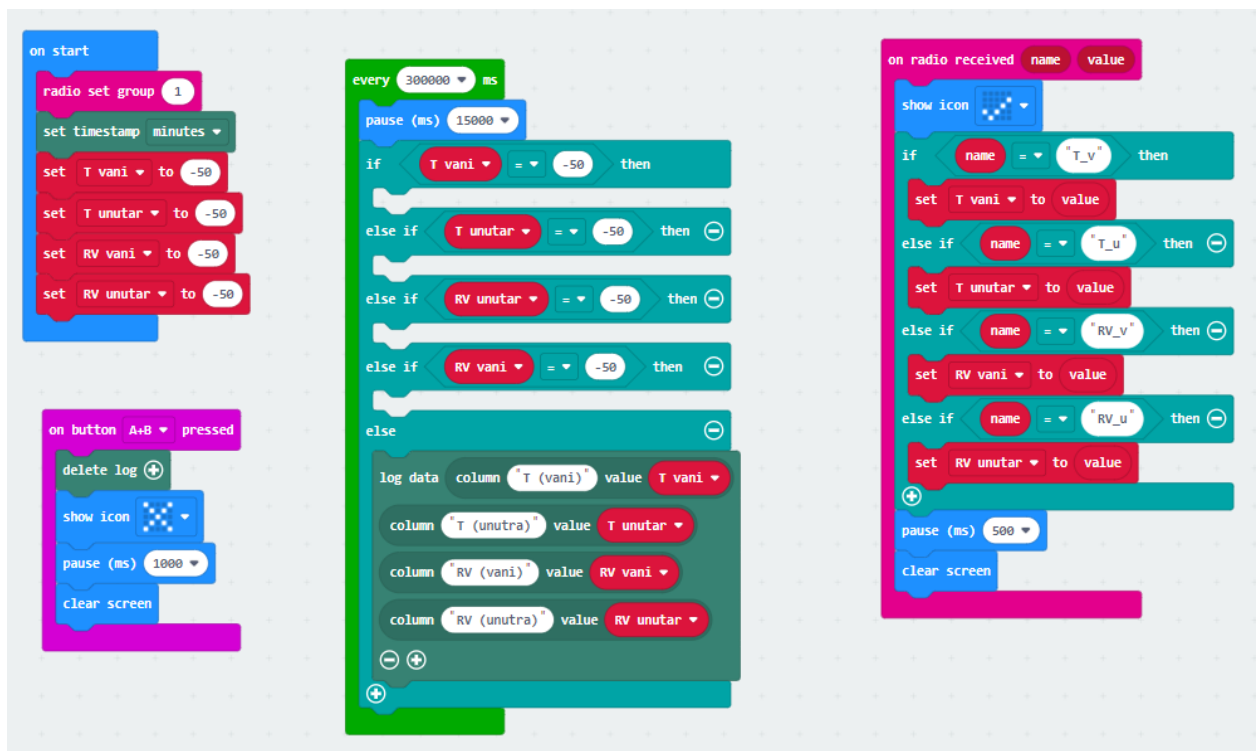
on start
radio set group 1
set timestamp minutes
set T vani to -50
set T unutar to -50
set RV vani to -50
set RV unutar to -50

on button A+B pressed
delete log
show icon
pause (ms) 1000
clear screen

every 300000 ms
pause (ms) 15000
if T vani = -50 then
else if T unutar = -50 then
else if RV unutar = -50 then
else if RV vani = -50 then
else
log data column "T (vani)" value T vani
column "T (unutra)" value T unutar
column "RV (vani)" value RV vani
column "RV (unutra)" value RV unutar

on radio received name value
show icon
if name = "T_v" then
set T vani to value
else if name = "T_u" then
set T unutar to value
else if name = "RV_v" then
set RV vani to value
else if name = "RV_u" then
set RV unutar to value
pause (ms) 500
clear screen